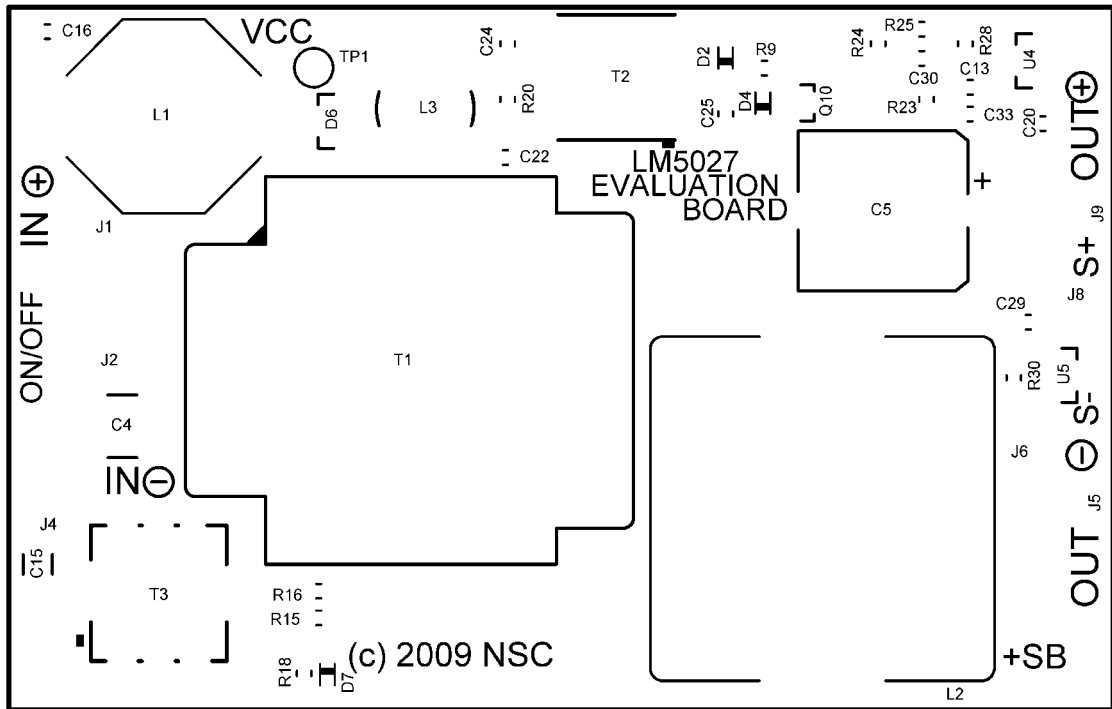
C16
VCC
TP1
C24
T2
D2
R9
R25
R24
R28
U4
C30
C13
L1
D6
L3
R20
C25
D4
Q10
R23
C33
C20
OUT⊕
C22
LM5027
EVALUATION
BOARD
IN ⊕
+
C5
J1
J9
S+
ON/OFF
J8
C29
J2
T1
U5
R30
C4
S-
$\overline{\text{IN}}$⊖
⊖
J6
J5
J4
C15
T3
R16
R15
OUT
R18
D7
(c) 2009 NSC
+SB
L2